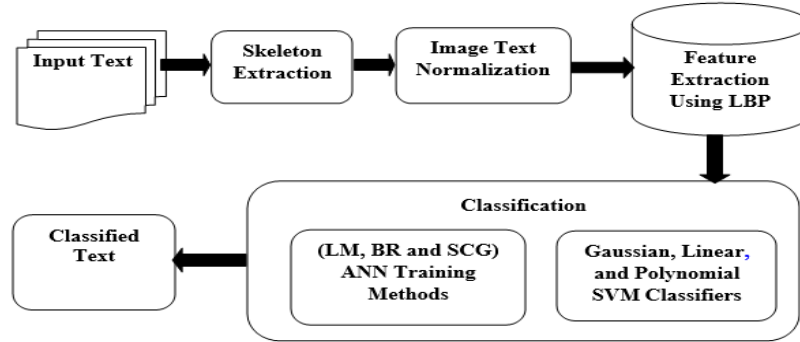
Input Text

Skeleton Extraction

Image Text Normalization

Feature Extraction Using LBP

Classification

(LM, BR and SCG) ANN Training Methods

Gaussian, Linear, and Polynomial SVM Classifiers

Classified Text